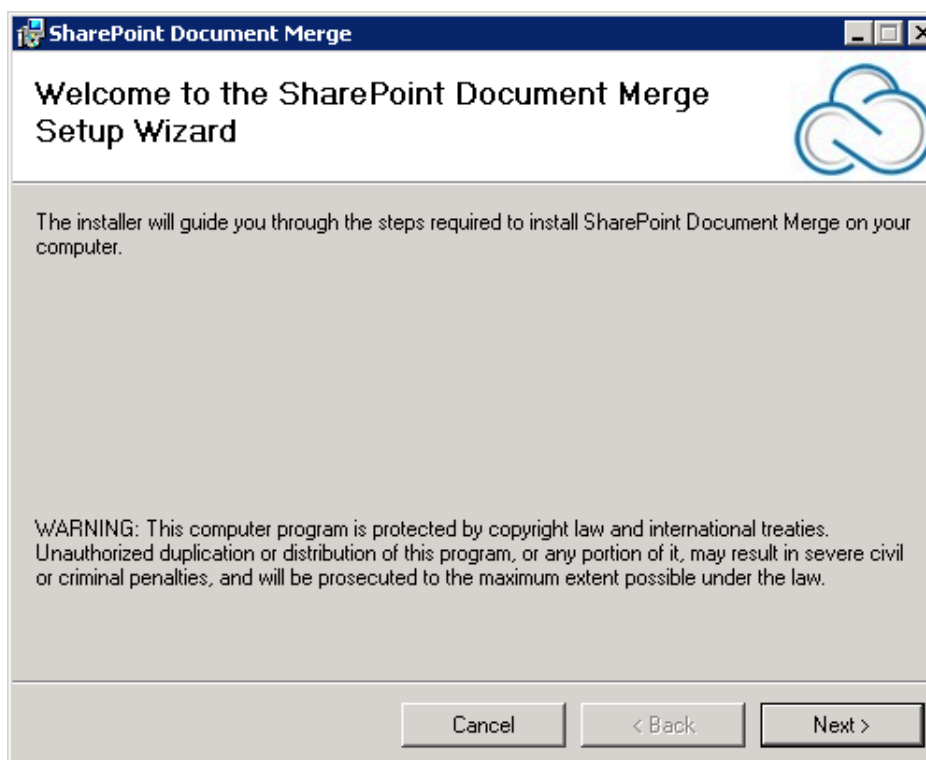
SharePoint Document Merge

Welcome to the SharePoint Document Merge Setup Wizard

The installer will guide you through the steps required to install SharePoint Document Merge on your computer.

WARNING: This computer program is protected by copyright law and international treaties. Unauthorized duplication or distribution of this program, or any portion of it, may result in severe civil or criminal penalties, and will be prosecuted to the maximum extent possible under the law.

Cancel
< Back
Next >